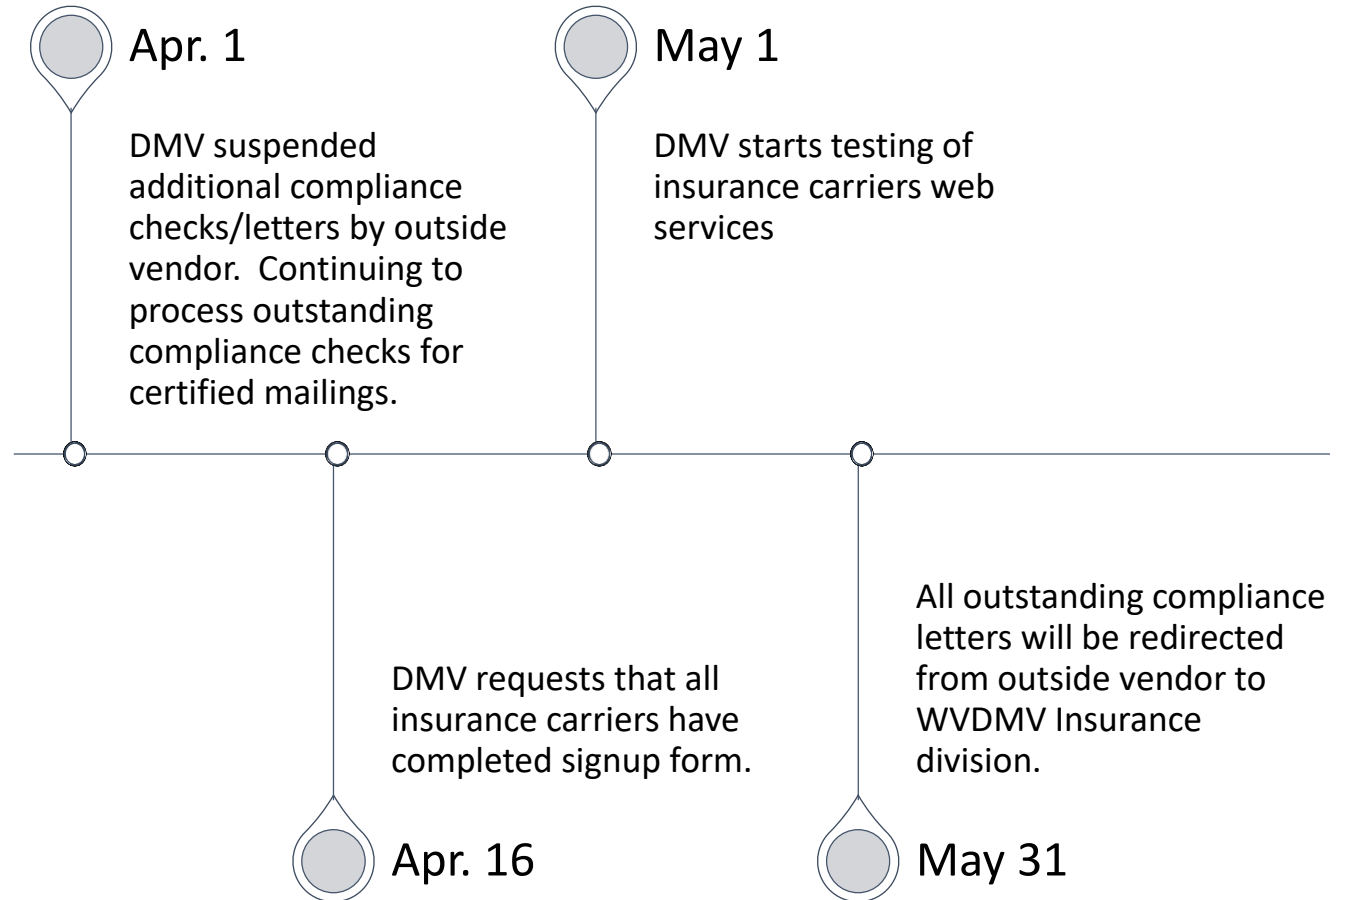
Apr. 1

DMV suspended additional compliance checks/letters by outside vendor.  Continuing to process outstanding compliance checks for certified mailings.

May 1

DMV starts testing of insurance carriers web services

DMV requests that all insurance carriers have completed signup form.

Apr. 16

All outstanding compliance letters will be redirected from outside vendor to WVDMV Insurance division.

May 31